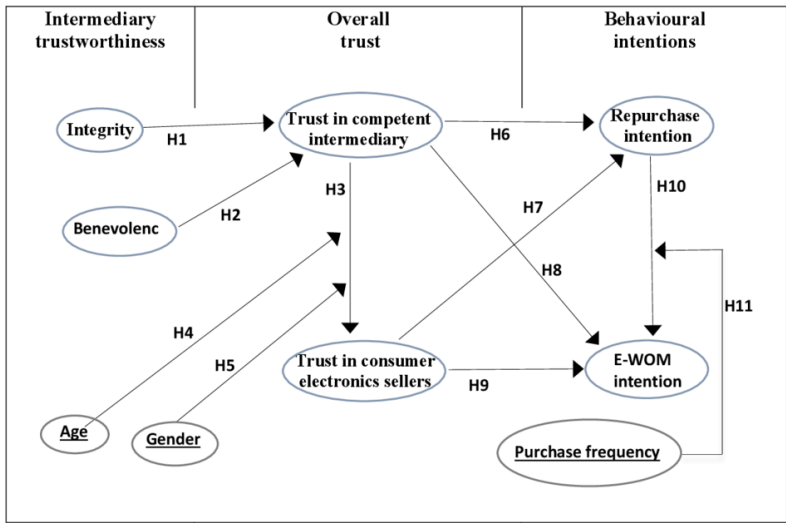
Intermediary trustworthiness

Overall trust

Behavioural intentions

Integrity

H1

Trust in competent intermediary

H6

Repurchase intention

Benevolenc

H2

H3

H7

H10

H8

H4

H5

H11

Trust in consumer electronics sellers

H9

E-WOM intention

Age

Gender

Purchase frequency